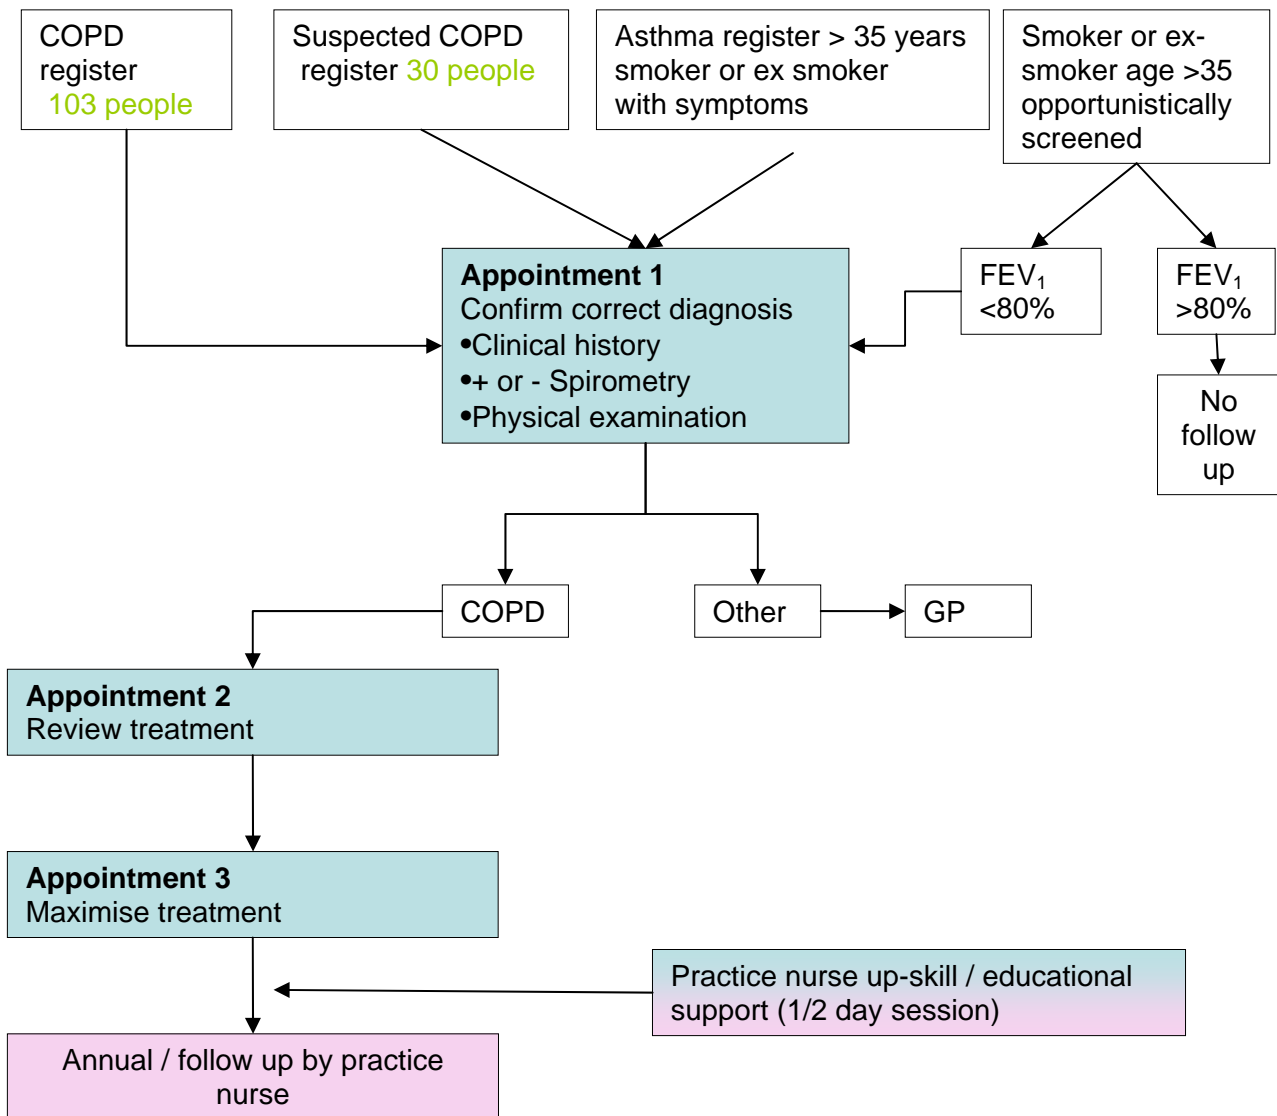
COPD register 103 people

Suspected COPD register 30 people

Asthma register > 35 years smoker or ex smoker with symptoms

Smoker or ex-smoker age >35 opportunistically screened

$FEV_1$ <80%

$FEV_1$ >80%

No follow up

**Appointment 1**
Confirm correct diagnosis
•Clinical history
•+ or - Spirometry
•Physical examination

COPD

Other

GP

**Appointment 2**
Review treatment

**Appointment 3**
Maximise treatment

Practice nurse up-skill / educational support (1/2 day session)

Annual / follow up by practice nurse